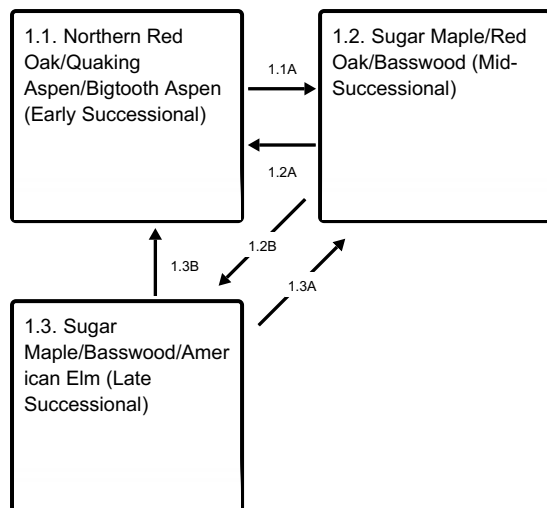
1.1. Northern Red Oak/Quaking Aspen/Bigtooth Aspen (Early Successional)

1.1A

1.2. Sugar Maple/Red Oak/Basswood (Mid-Successional)

1.2A

1.2B

1.3B

1.3A

1.3. Sugar Maple/Basswood/American Elm (Late Successional)